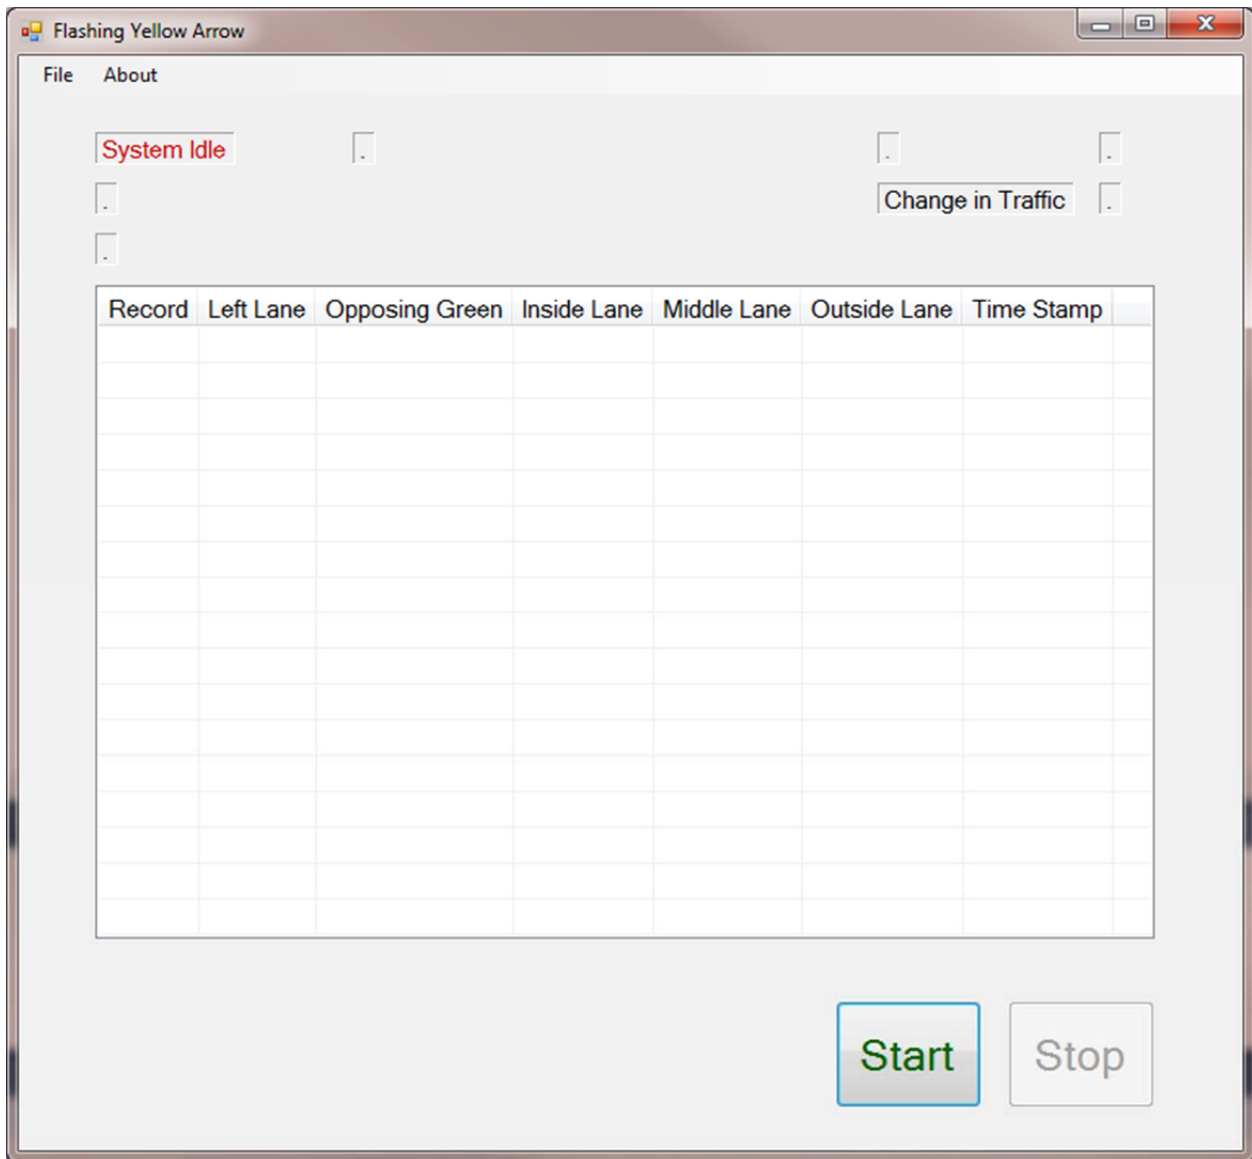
Flashing Yellow Arrow

File About

System Idle

Change in Traffic

| Record | Left Lane | Opposing Green | Inside Lane | Middle Lane | Outside Lane | Time Stamp |
|---|---|---|---|---|---|---|

Start Stop